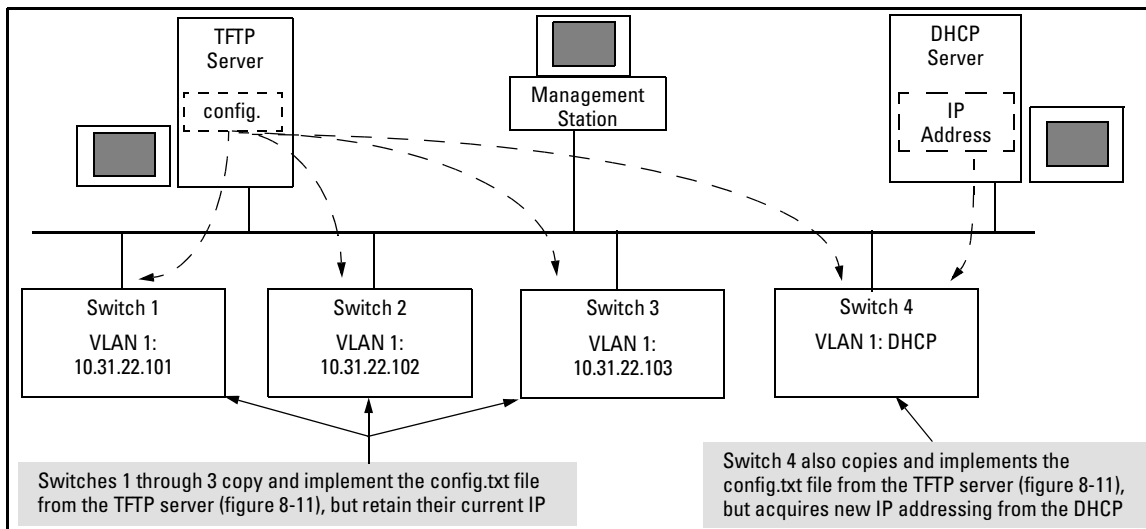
TFTP Server

config.

Management Station

DHCP Server

IP Address

Switch 1
VLAN 1:
10.31.22.101

Switch 2
VLAN 1:
10.31.22.102

Switch 3
VLAN 1:
10.31.22.103

Switch 4
VLAN 1: DHCP

Switches 1 through 3 copy and implement the config.txt file from the TFTP server (figure 8-11), but retain their current IP

Switch 4 also copies and implements the config.txt file from the TFTP server (figure 8-11), but acquires new IP addressing from the DHCP